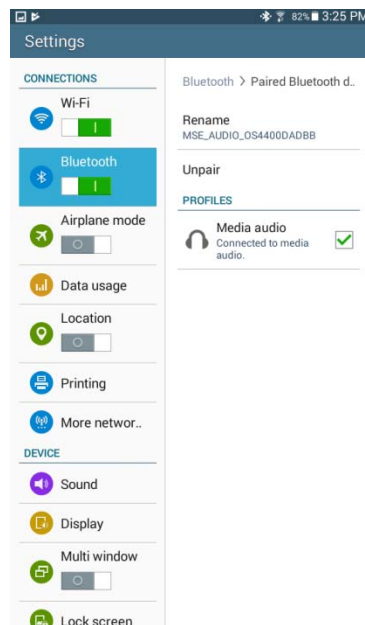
82% 3:25 PM

Settings

CONNECTIONS

Wi-Fi

Bluetooth

Airplane mode

Data usage

Location

Printing

More networ..

DEVICE

Sound

Display

Multi window

Lock screen

Bluetooth > Paired Bluetooth d..

Rename
MSE_AUDIO_OS4400DADBB

Unpair

PROFILES

Media audio
Connected to media audio.